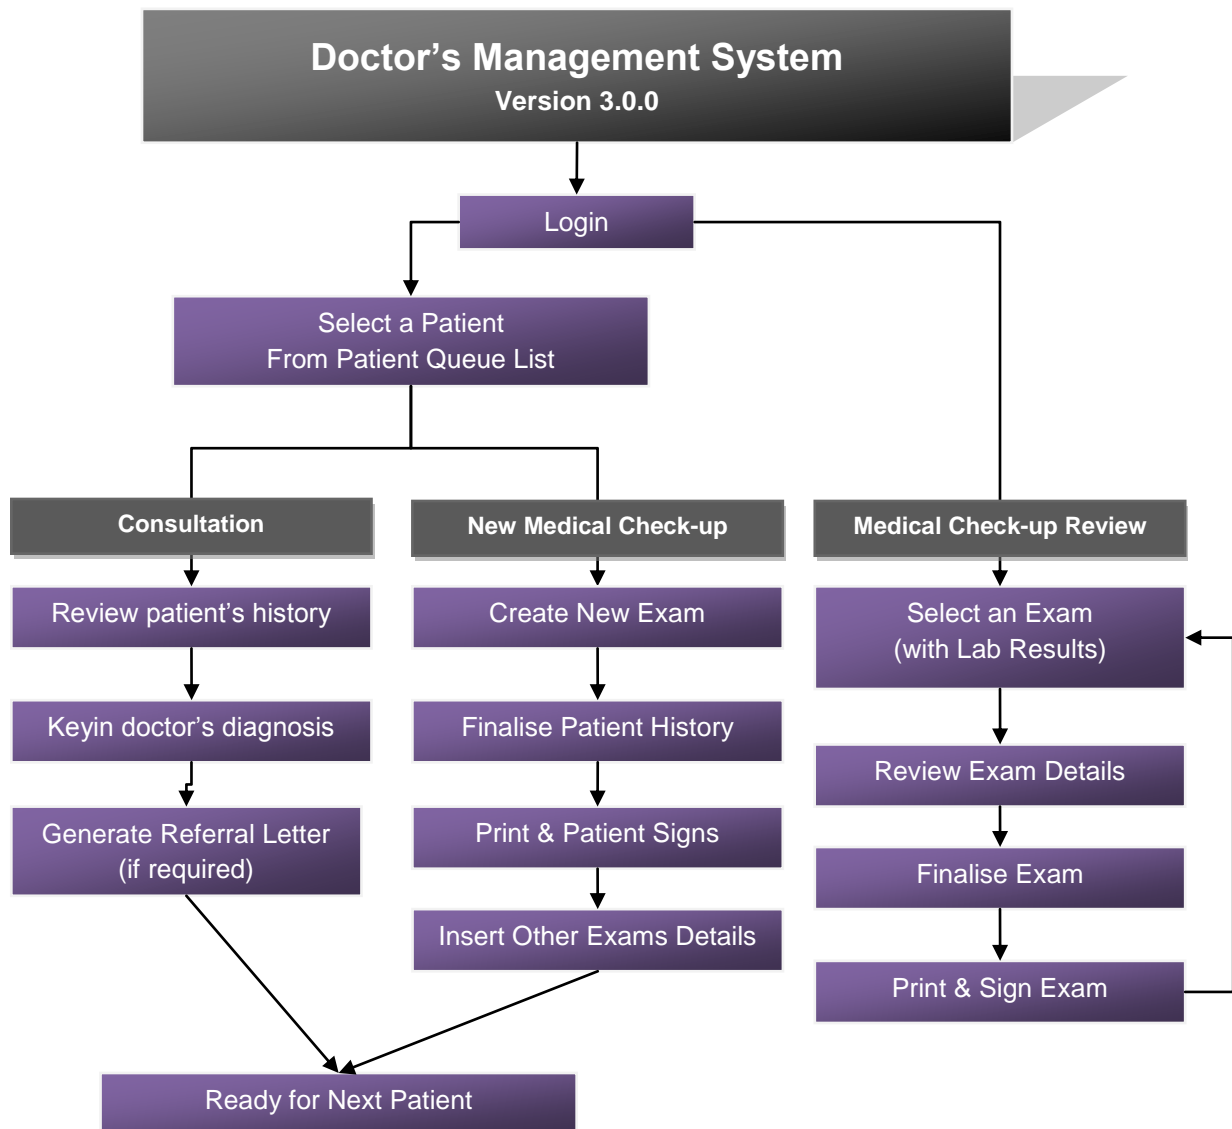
Doctor’s Management System
Version 3.0.0

Login

Select a Patient
From Patient Queue List

Consultation

Review patient’s history

Keyin doctor’s diagnosis

Generate Referral Letter
(if required)

New Medical Check-up

Create New Exam

Finalise Patient History

Print & Patient Signs

Insert Other Exams Details

Medical Check-up Review

Select an Exam
(with Lab Results)

Review Exam Details

Finalise Exam

Print & Sign Exam

Ready for Next Patient